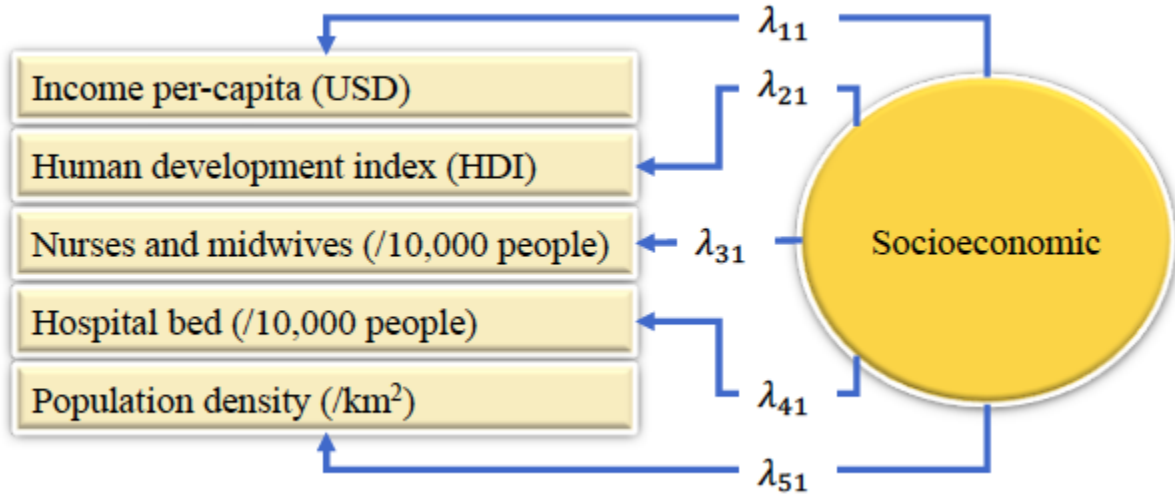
$\lambda_{11}$

Income per-capita (USD)

$\lambda_{21}$

Human development index (HDI)

Nurses and midwives (/10,000 people)

$\lambda_{31}$

Socioeconomic

Hospital bed (/10,000 people)

$\lambda_{41}$

Population density (/km$^2$)

$\lambda_{51}$